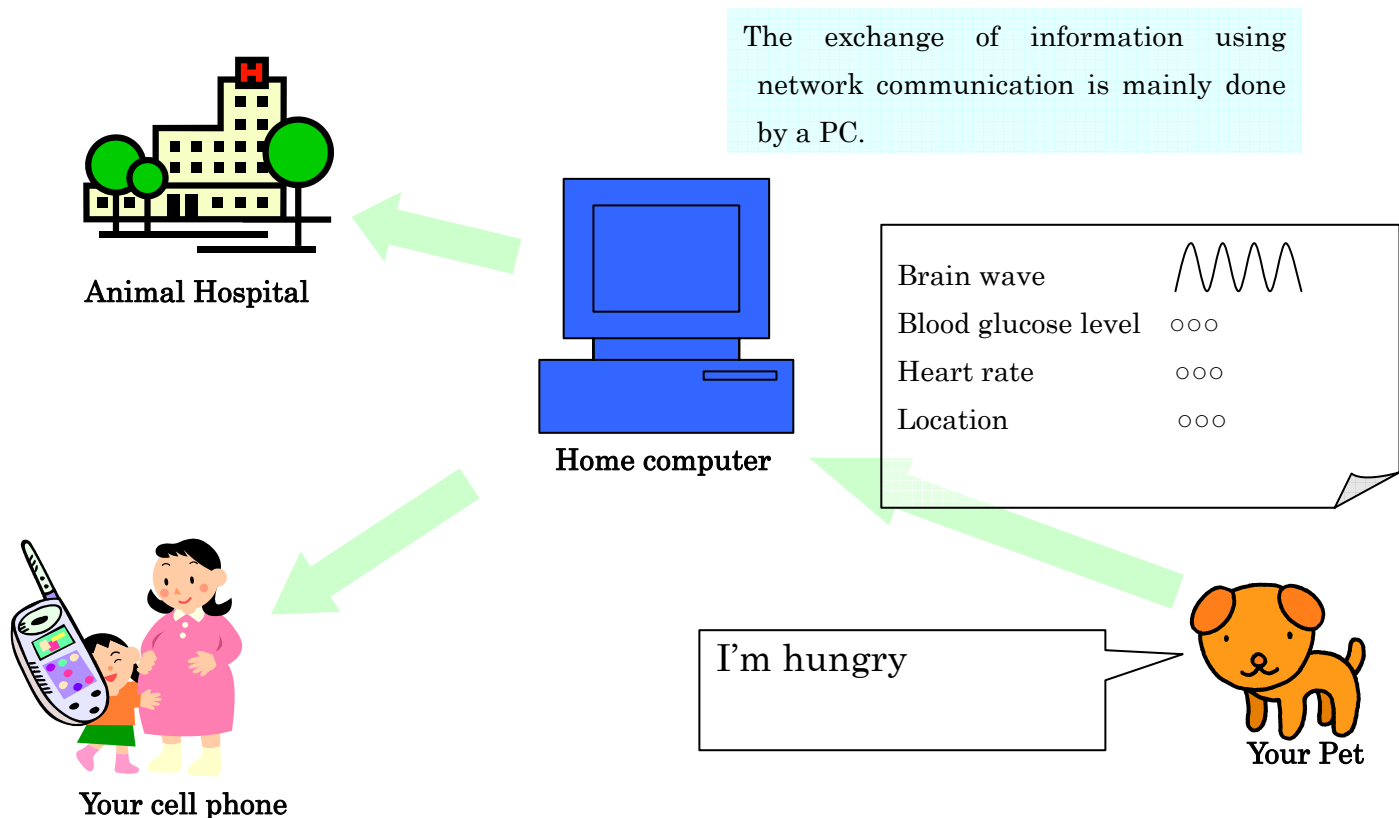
The exchange of information using network communication is mainly done by a PC.

H

Animal Hospital

Home computer

| | |
|---|---|
| Brain wave | |
| Blood glucose level | ○○○ |
| Heart rate | ○○○ |
| Location | ○○○ |

I'm hungry

Your Pet

Your cell phone